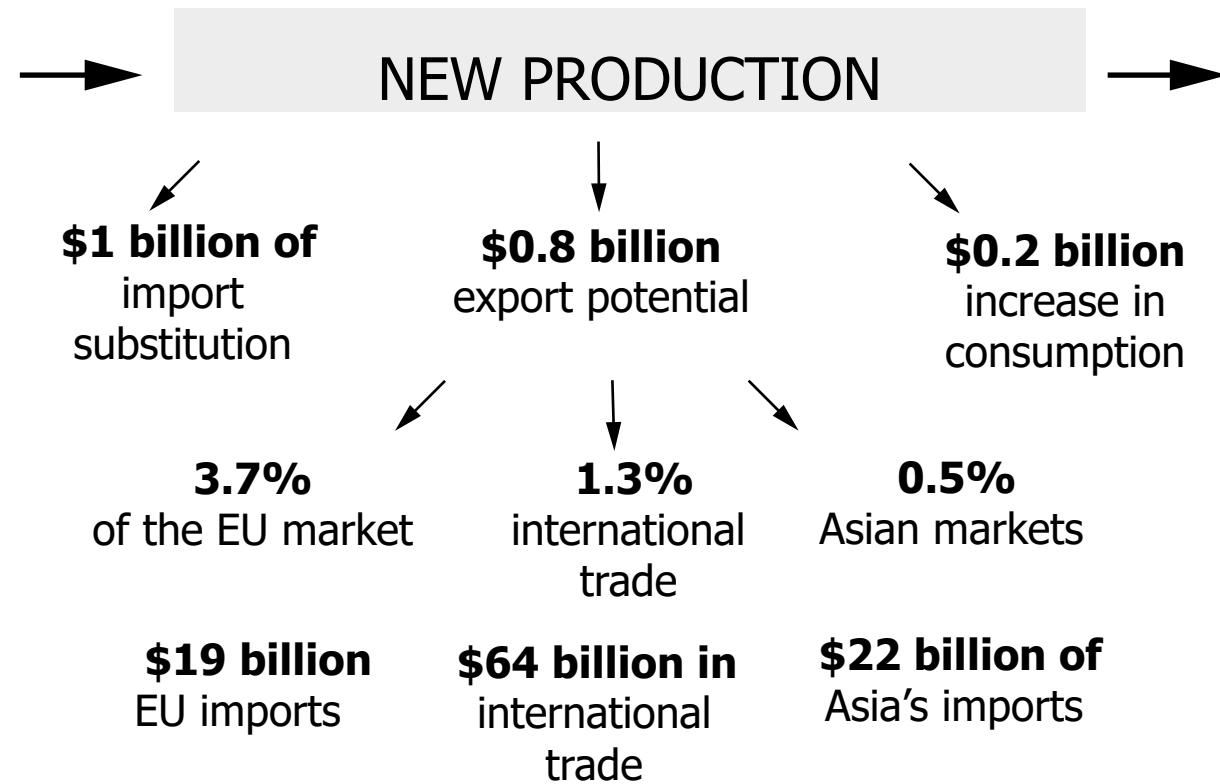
NEW PRODUCTION

**$1 billion of** import substitution

**$0.8 billion** export potential

**$0.2 billion** increase in consumption

**3.7%** of the EU market

**1.3%** international trade

**0.5%** Asian markets

**$19 billion** EU imports

**$64 billion in** international trade

**$22 billion of** Asia's imports